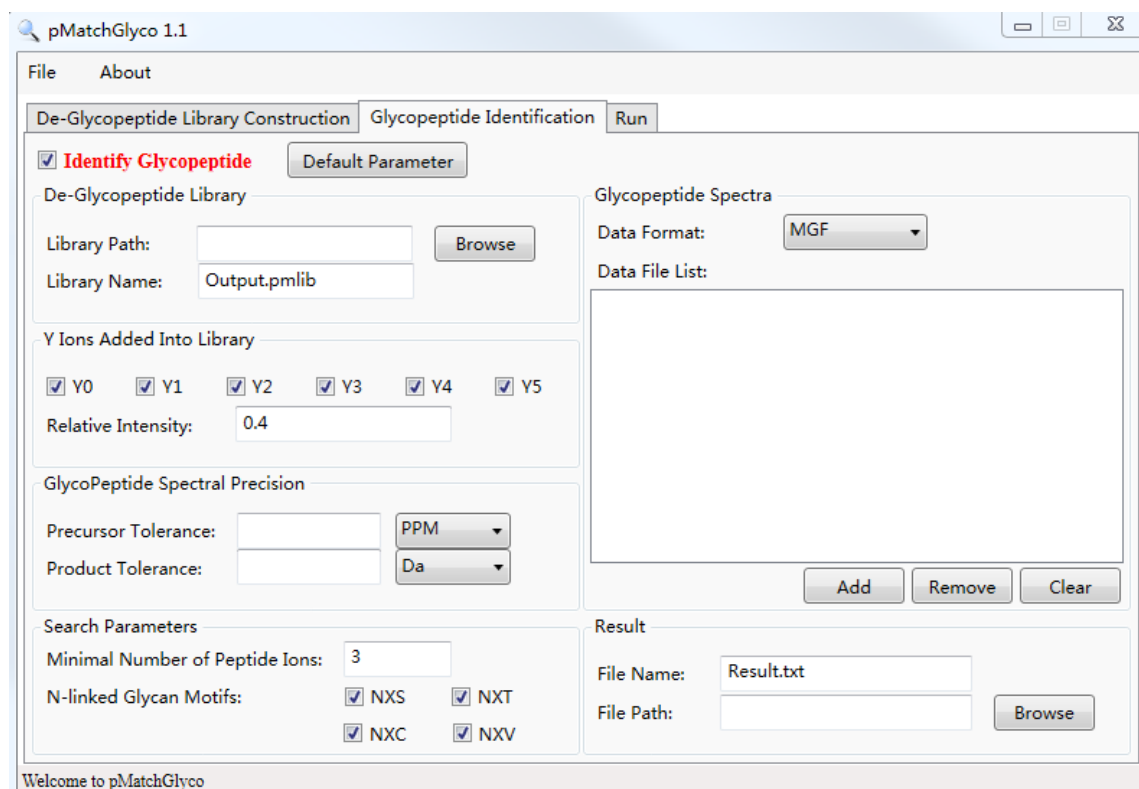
pMatchGlyco 1.1

File About

De-Glycopeptide Library Construction | Glycopeptide Identification | Run

☑ Identify Glycopeptide
Default Parameter

De-Glycopeptide Library
Library Path:
Browse
Library Name: Output.pmlib

Y Ions Added Into Library
☑ Y0 ☑ Y1 ☑ Y2 ☑ Y3 ☑ Y4 ☑ Y5
Relative Intensity: 0.4

GlycoPeptide Spectral Precision
Precursor Tolerance: PPM
Product Tolerance: Da

Search Parameters
Minimal Number of Peptide Ions: 3
N-linked Glycan Motifs: ☑ NXS ☑ NXT ☑ NXC ☑ NXV

Glycopeptide Spectra
Data Format: MGF
Data File List:
Add Remove Clear

Result
File Name: Result.txt
File Path:
Browse

Welcome to pMatchGlyco